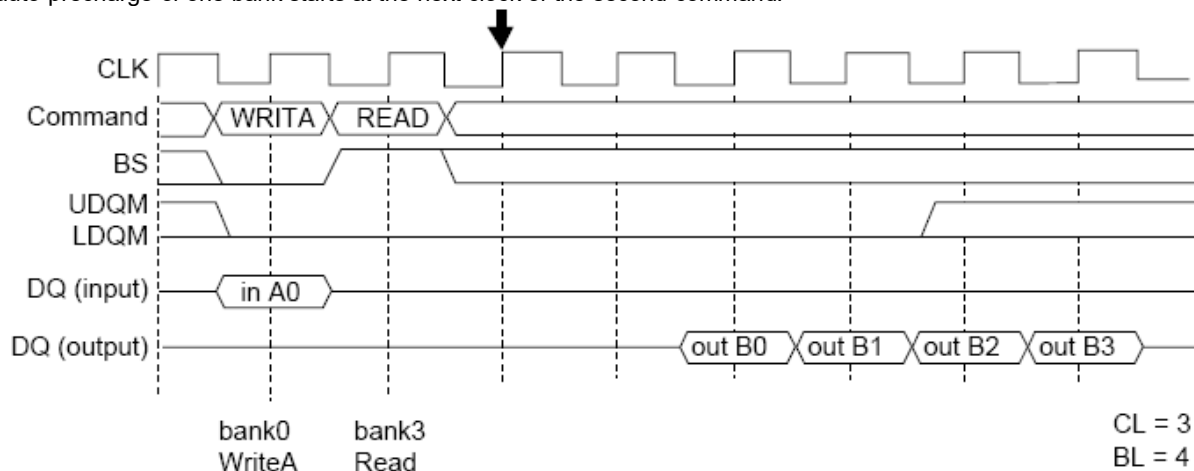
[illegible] precharge of one bank starts at the next clock of the second command.

CLK
Command
WRITA
READ
BS
UDQM
LDQM
DQ (input)
in A0
DQ (output)
out B0
out B1
out B2
out B3

bank0
WriteA

bank3
Read

CL = 3
BL = 4